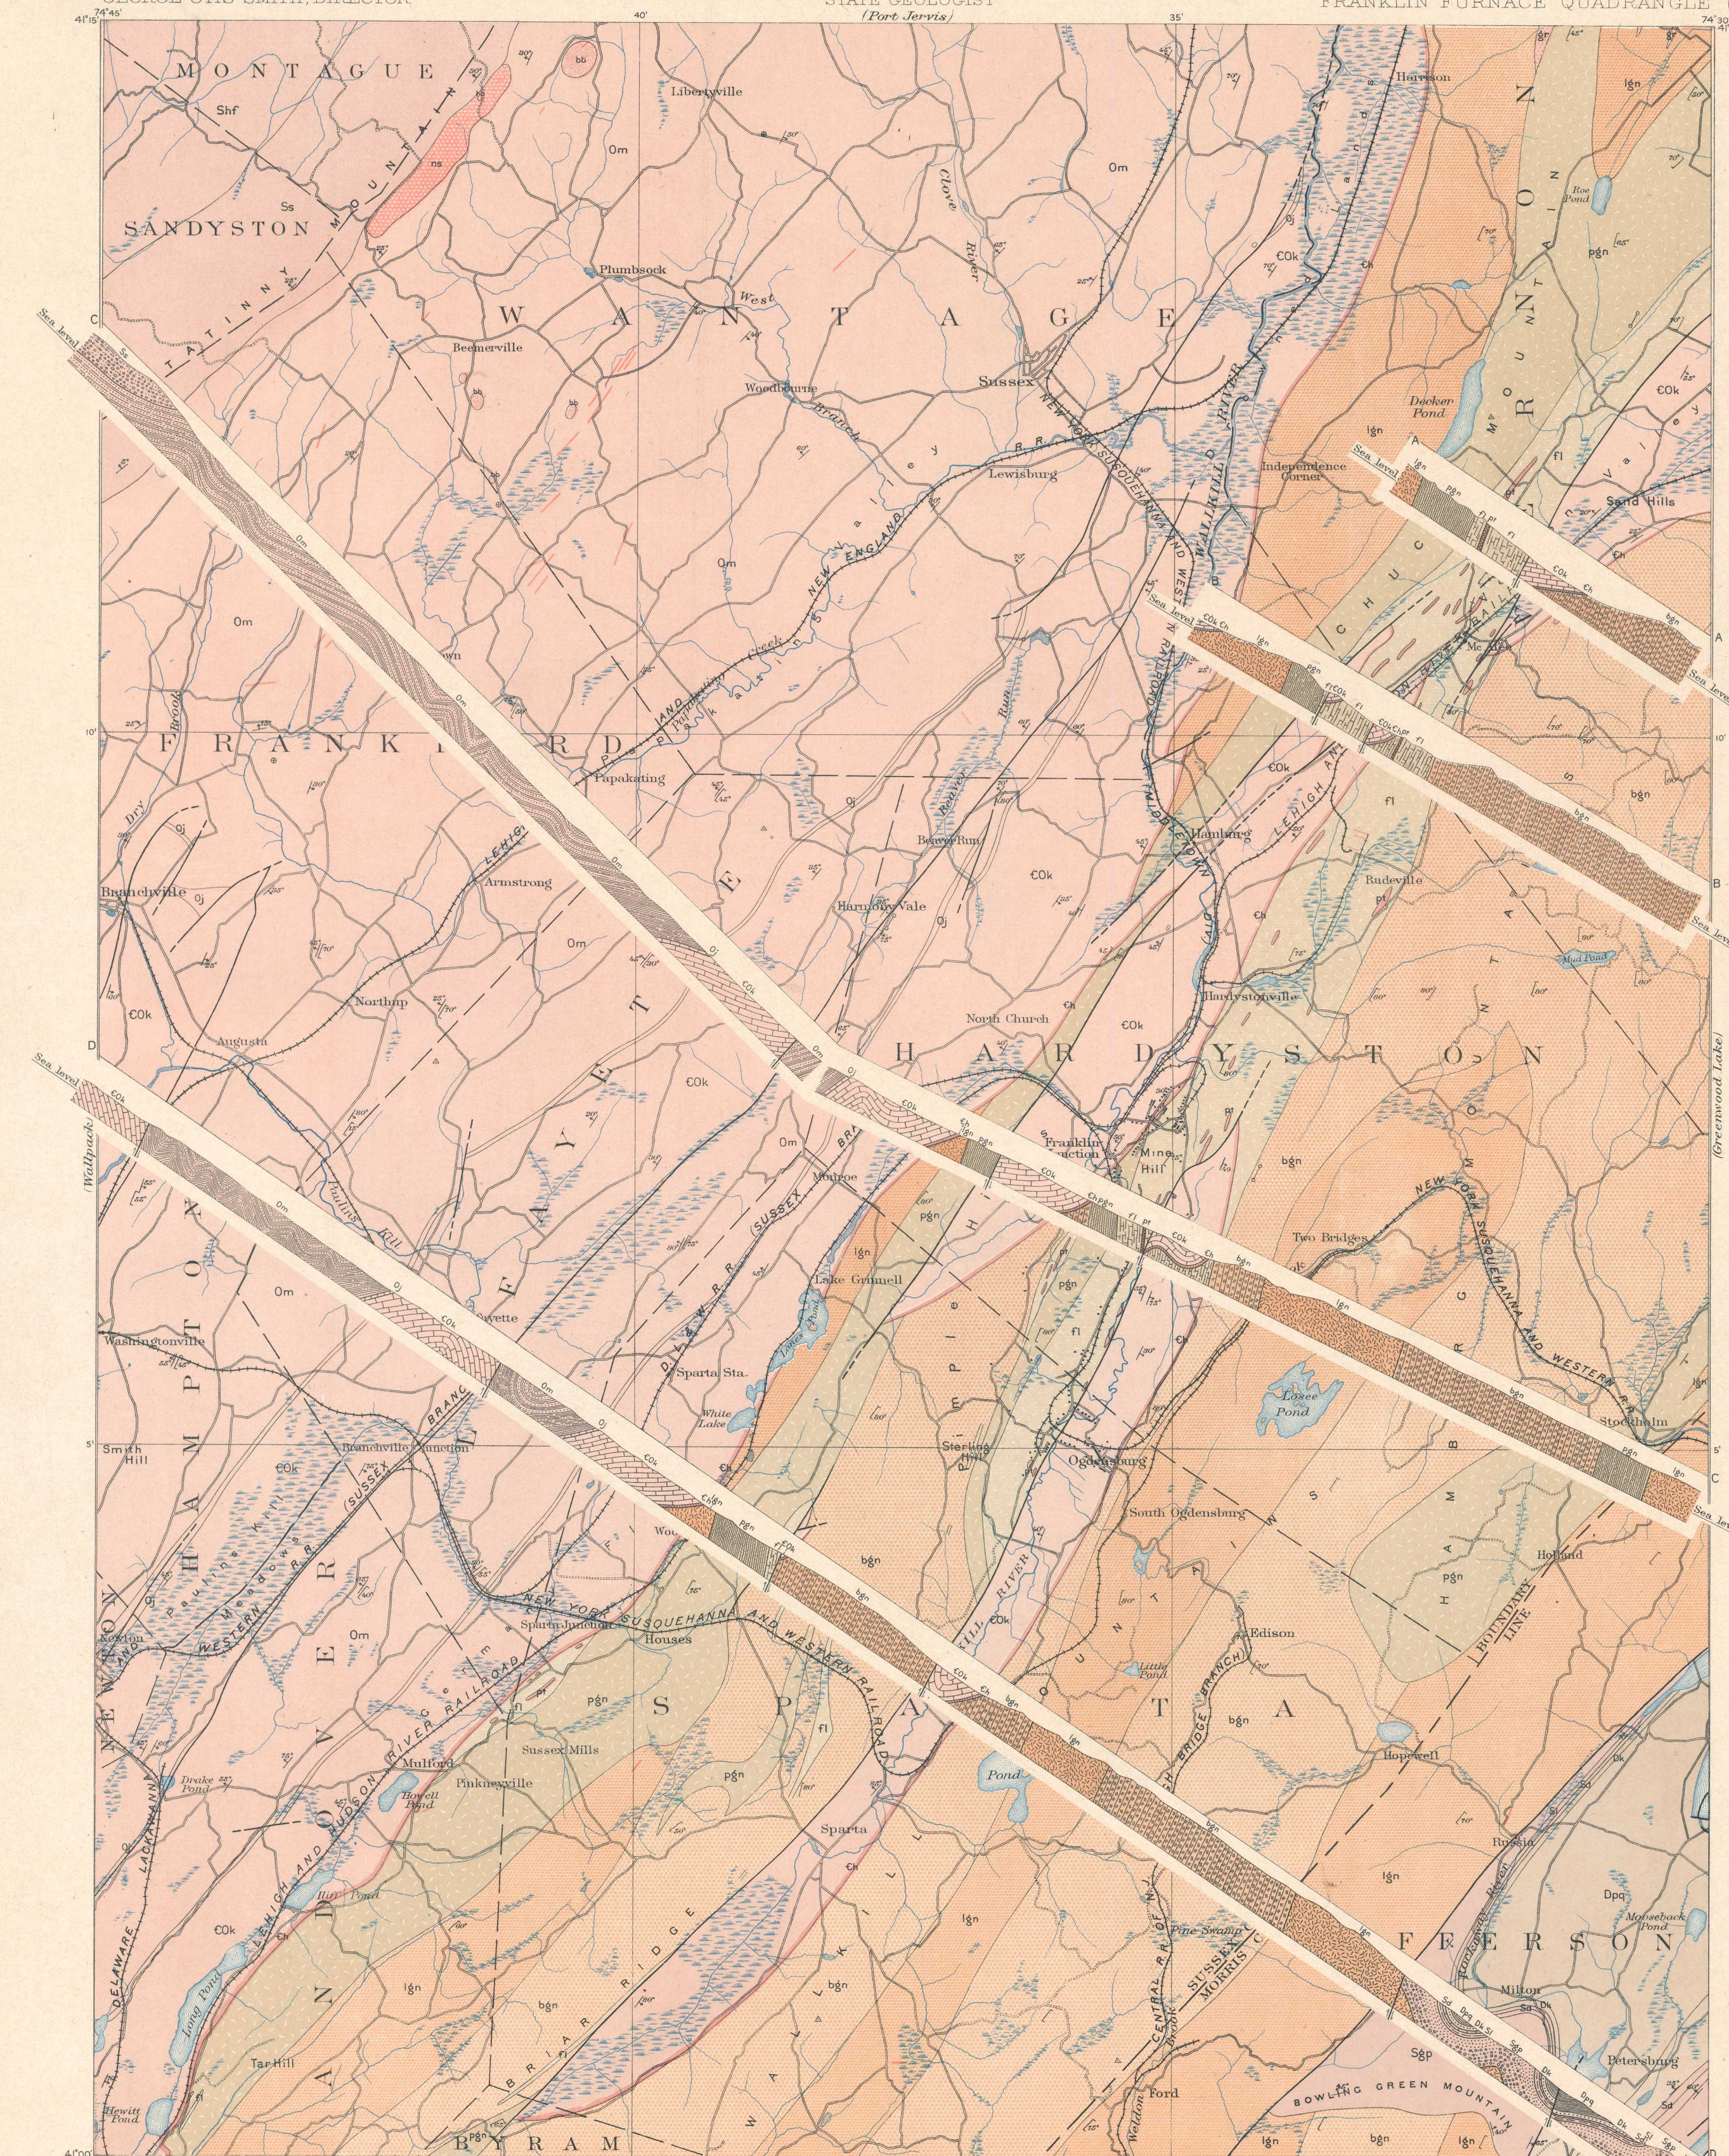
STATE GEOLOGIST
(Port Jervis)
FRANKLIN FURNACE QUADRANGLE
74°45'
40'
35'
74°30'
41°15'
10'
5'
41°00'

MONTAGUE
SANDYSTON
TATINNY MOUNTAIN
Libertyville
Plumbsock
WANTAGE
Beemerville
Woodbourne
Sussex
Lewisburg
Clove River
NEW YORK SUSQUEHANNA AND WESTERN
NEW ENGLAND
Harrison
Decker Pond
Independence Corner
Sand Hills
CHUCK
POCHUCK MOUNTAIN
FRANKFORD
Papakating
Branchville
Armstrong
LEHIGH
Beaver Run
Hardyston Vale
Hamburg
LEHIGH AND
Rudeville
Northup
Augusta
North Church
Hardystonville
HARDYSTON
Franklin Junction
Mine Hill
Monroe
Lake Grinnell
Two Bridges
NEW YORK SUSQUEHANNA AND WESTERN
FAYETTE
Lafayette
Washingtonville
Smith Hill
HAMPTON
Branchville Junction
SUSSEX BRANCH
Sparta Sta.
White Lake
Sterling Hill
Ogdensburg
Lake Pond
Stockholm
South Ogdensburg
Houses
Sparta Junction
NEW YORK SUSQUEHANNA AND WESTERN RAILROAD
LEHIGH AND HUDSON RIVER RAILROAD
Sussex Mills
Paulinsville
Mulford
Drake Pond
Edison
Little Pond
Hopewell
Holland
BOUNDARY LINE
SPARTA
Sparta
Pond
DELAWARE LACKAWANNA
Long Pond
Tar Hill
BRIAR RIDGE
WALLKILL
CENTRAL R.R. OF N.J.
SUSSEX BRANCH
MORRIS C.
Pine Swamp
JEFFERSON
Milton
Petersburg
Ford
BOWLING GREEN MOUNTAIN
BYRAM
(Greenwood Lake)
(Wallpack)
Sea level
A
B
C
D
Om
Ss
Shf
€Ok
€Ol
bgn
lgn
pgn
fl
Dpq
S&F